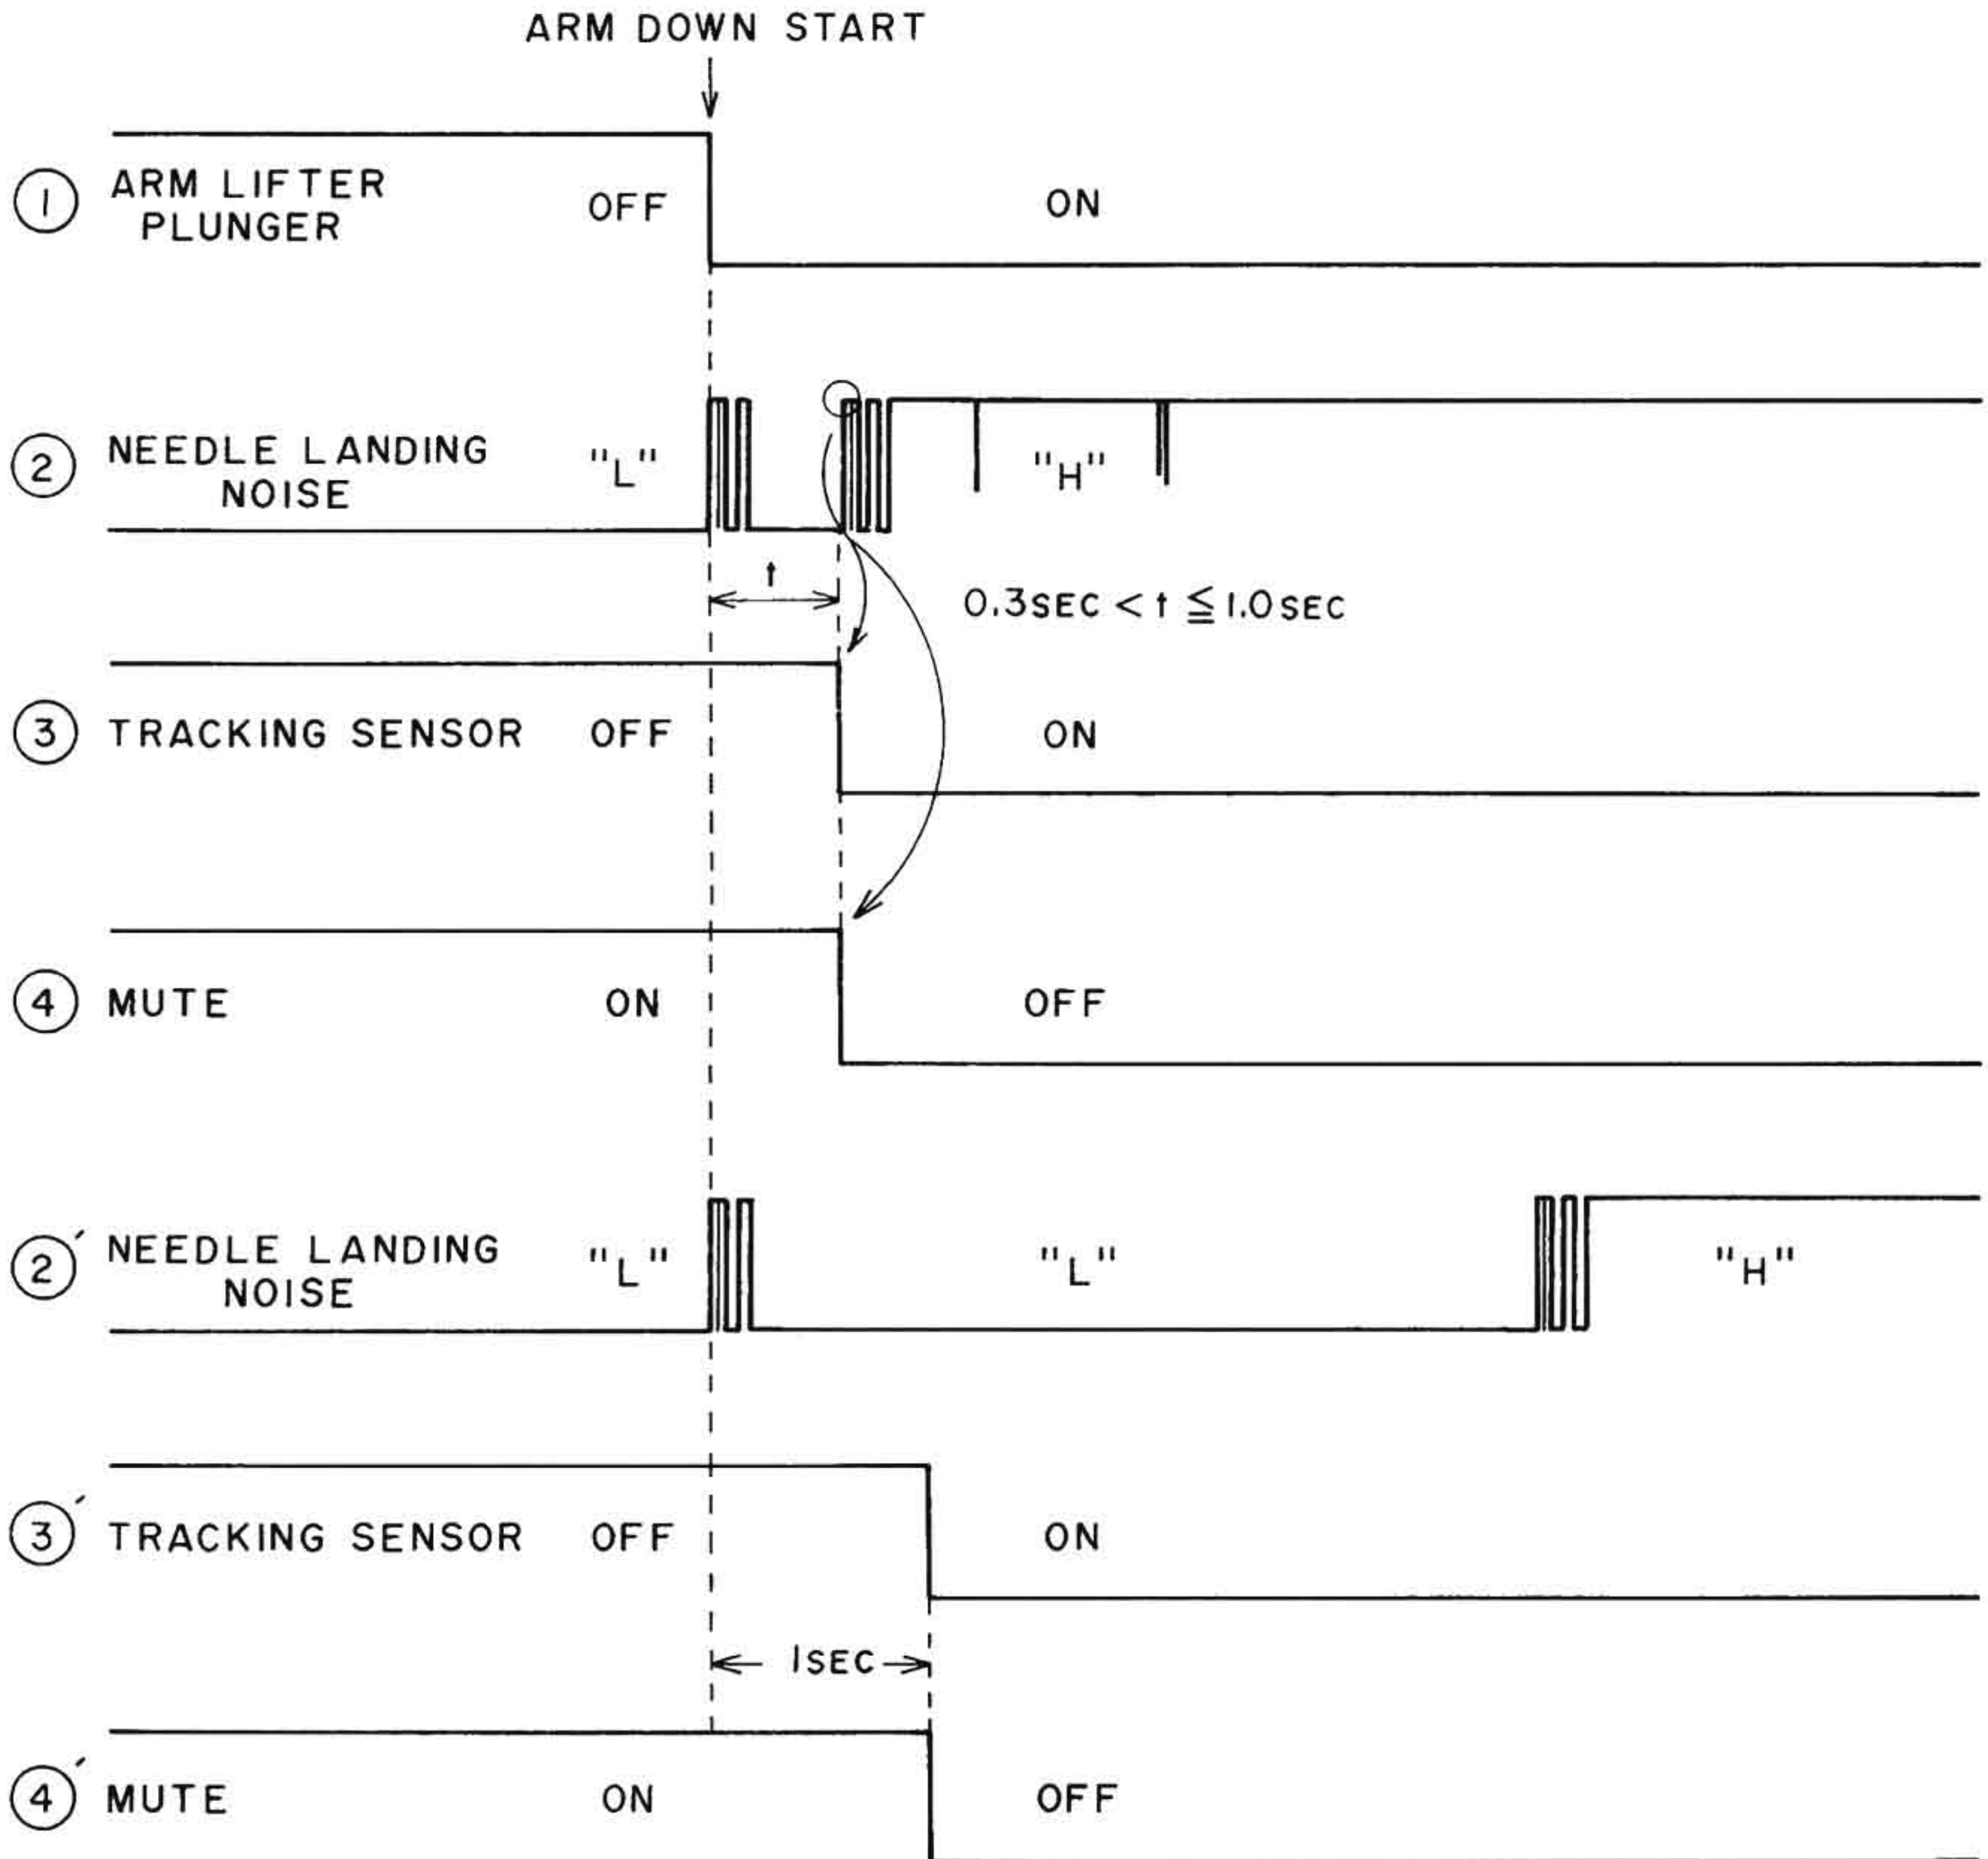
ARM DOWN START

① ARM LIFTER PLUNGER OFF ON

② NEEDLE LANDING NOISE "L" "H"

t

0.3SEC < t $\leqq$ 1.0SEC

③ TRACKING SENSOR OFF ON

④ MUTE ON OFF

②′ NEEDLE LANDING NOISE "L" "L" "H"

③′ TRACKING SENSOR OFF ON

1SEC

④′ MUTE ON OFF